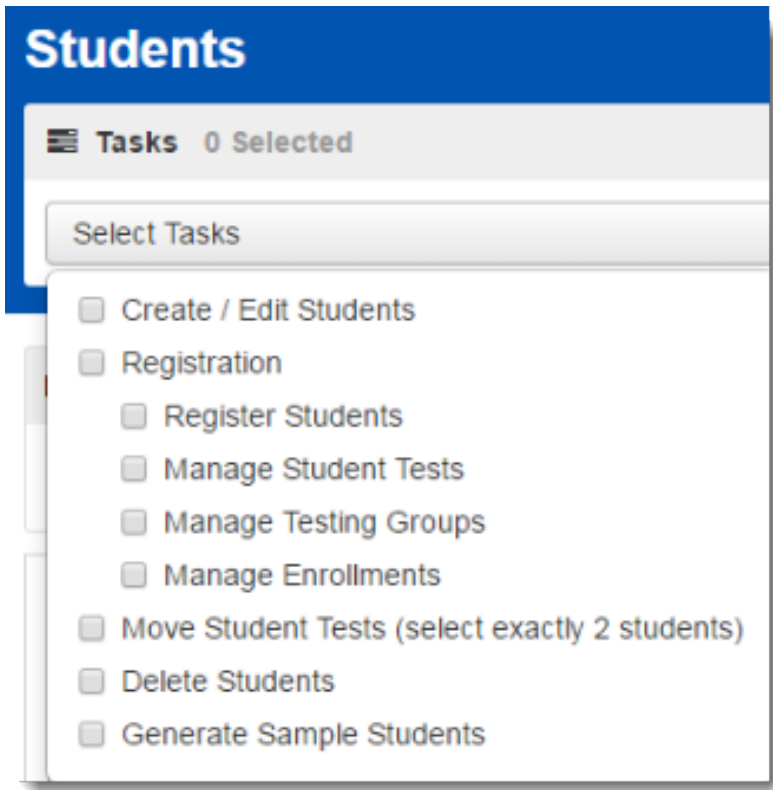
Students

Tasks 0 Selected

Select Tasks

Create / Edit Students
Registration
Register Students
Manage Student Tests
Manage Testing Groups
Manage Enrollments
Move Student Tests (select exactly 2 students)
Delete Students
Generate Sample Students